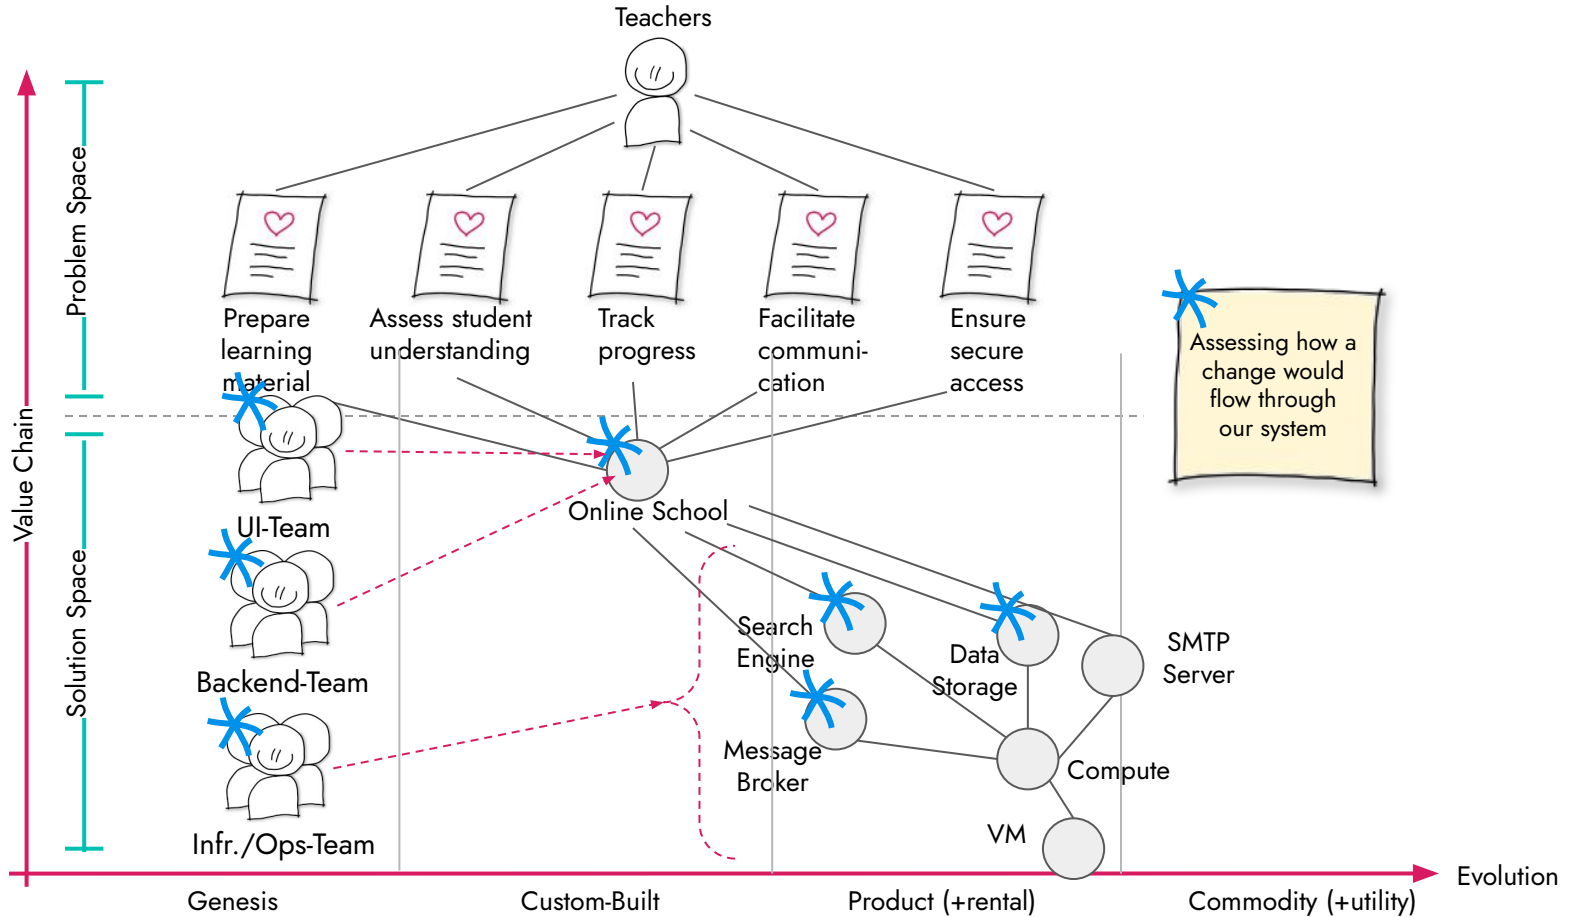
Teachers

Prepare learning material

Assess student understanding

Track progress

Facilitate communi-cation

Ensure secure access

Assessing how a change would flow through our system

Value Chain

Problem Space

Solution Space

UI-Team

Backend-Team

Infr./Ops-Team

Online School

Search Engine

Data Storage

SMTP Server

Message Broker

Compute

VM

Evolution

Genesis

Custom-Built

Product (+rental)

Commodity (+utility)